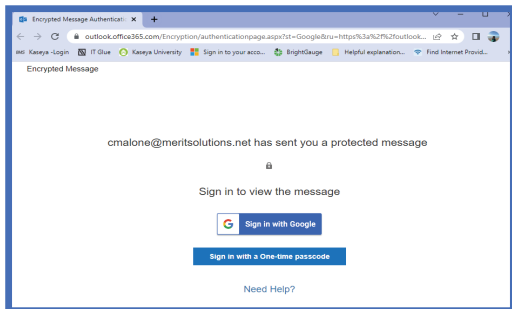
Encrypted Message Authenticatio ×
+
outlook.office365.com/Encryption/authenticationpage.aspx?st=Google&ru=https%3a%2f%2foutlook...
Kaseya -Login
IT Glue
Kaseya University
Sign in to your acco...
BrightGauge
Helpful explanation...
Find Internet Provid...
Encrypted Message

cmalone@meritsolutions.net has sent you a protected message

Sign in to view the message

Sign in with Google

Sign in with a One-time passcode

Need Help?